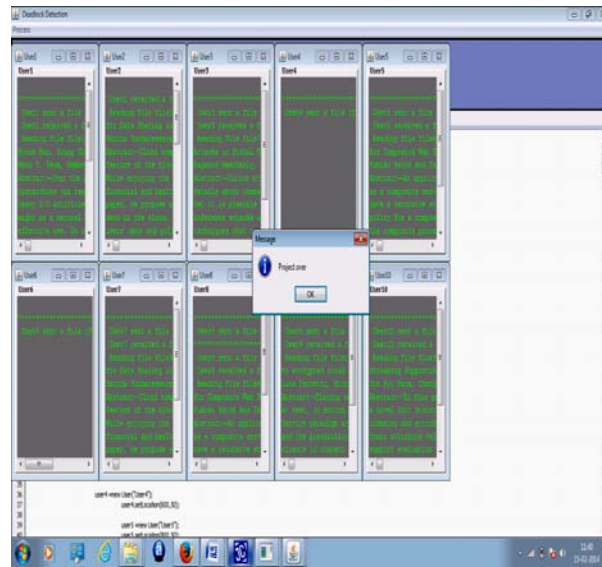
Deadlock Detection

Process

User1

User1

User1 sent a file
User1 received a
Reading file file
for Data Sharing
Mobile Homeservers
Abstract--Cloud
Sheng Wei, Dong
Wang Y. Deng,
Abstract--Over the
Enterprises are
every I/O applic
might be a natural
effective way. In

User2

User2

User2 received a
Reading file file
for Data Sharing
Mobile Homeservers
Abstract--Cloud
feature of the
while enjoying
financial and
paper, we propose
data on the cloud
User1 data and

User3

User3

User3 received a
Reading file file
Attacks on Social
Ragesh Keshavala
Abstract--Online
details about
can it is possible
inference attacks
techniques that

User4

User4

User4 sent a file

User5

User5

User5 sent a file
User5 received a
Reading file file
for Composite Web
Pradeep Mandal, B
Abstract--An appl
as a composite
have a separate
quality for a
the composite

Message

Project over

OK

User6

User6

User6 sent a file

User7

User7

User7 sent a file
User7 received a
Reading file file
for Data Sharing
Mobile Homeservers
Abstract--Cloud
feature of the
while enjoying
financial and
paper, we propose

User8

User8

User8 sent a file
User8 received a
Reading file file
for Composite Web
Pradeep Mandal, B
Abstract--An appl
as a composite
have a separate

User9

User9 received a
Reading file file
in encrypted cloud
Alex Perrett, Wei
Abstract--Cloud
net, to minimize
service paradigm
and the possibility
clients by common

User10

User10

User10 sent a file
User10 received a
Reading file file
Streaming Rapport
Xin Chen, Chung
Abstract--In this
a novel unit
streaming and
their attribute
support evaluation

35
36 user4 =new User("User4");
37 user4.setLocation(600,10);
38
39 user5 =new User("User5");
40 user5.setLocation(800,10);

12:40
15-02-2014